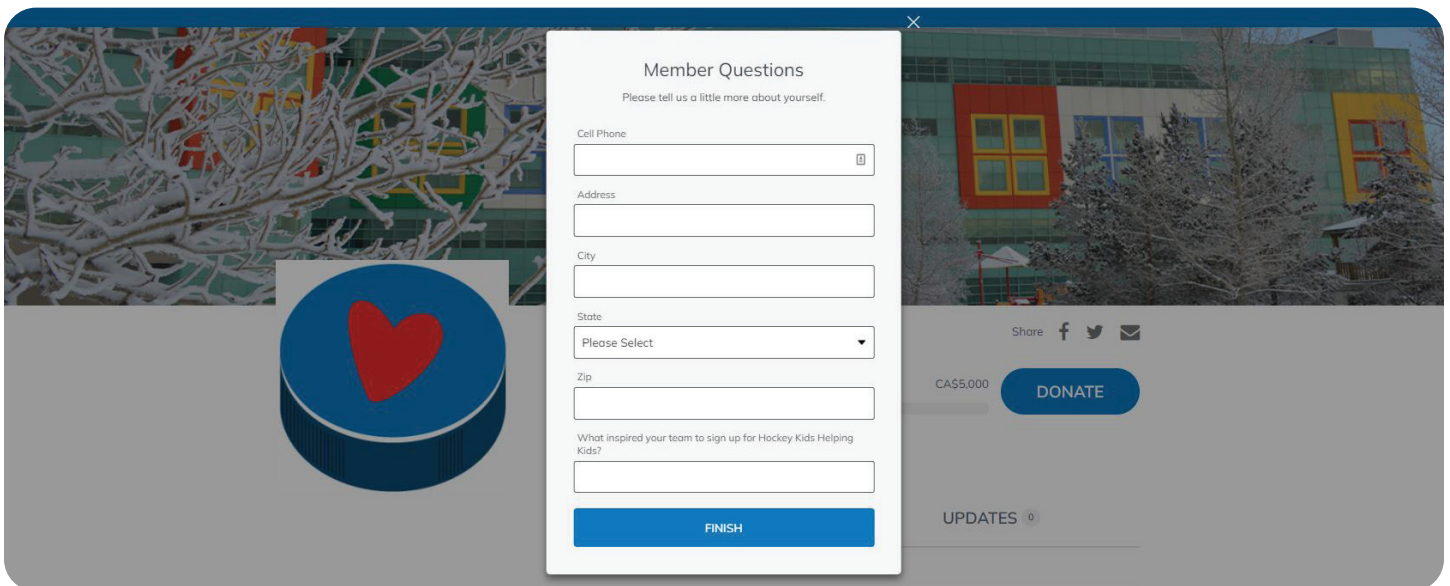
Member Questions

Please tell us a little more about yourself.

Cell Phone

Address

City

State

Please Select

Zip

What inspired your team to sign up for Hockey Kids Helping Kids?

FINISH

Share

CA$5,000

DONATE

UPDATES 0